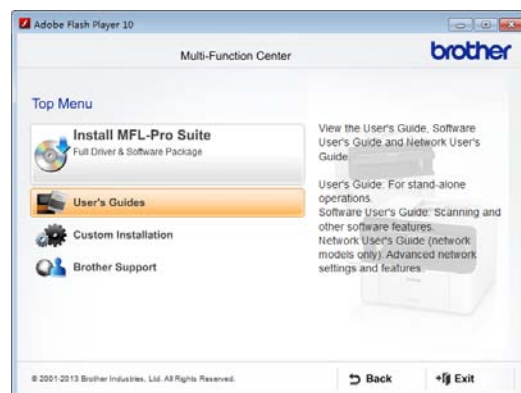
Adobe Flash Player 10

Multi-Function Center

brother

Top Menu

Install MFL-Pro Suite
Full Driver & Software Package

User's Guides

Custom Installation

Brother Support

View the User's Guide, Software User's Guide and Network User's Guide

User's Guide: For stand-alone operations.
Software User's Guide: Scanning and other software features.
Network User's Guide (network models only): Advanced network settings and features.

© 2001-2013 Brother Industries, Ltd. All Rights Reserved.

Back

Exit